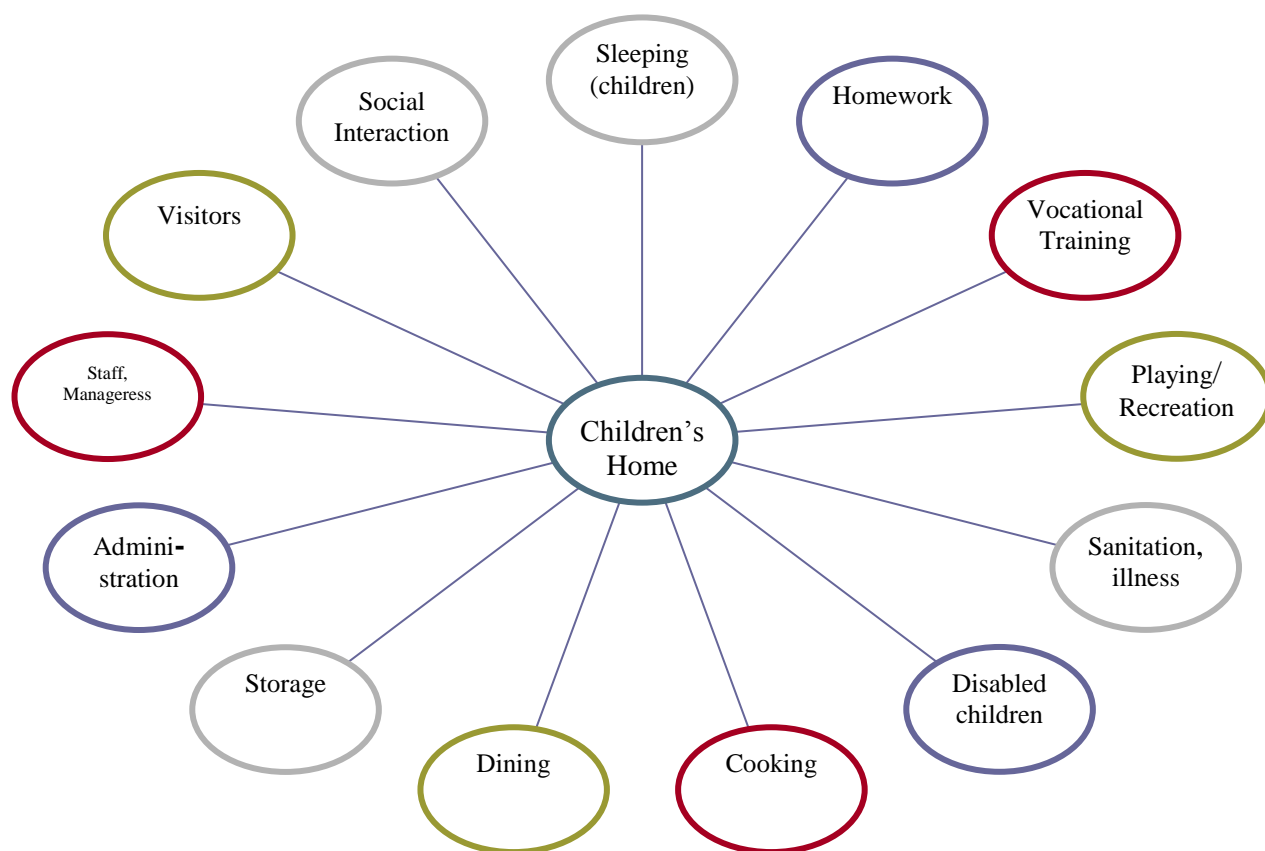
Sleeping (children)

Social Interaction

Homework

Visitors

Vocational Training

Staff, Manageress

Children's Home

Playing/ Recreation

Administration

Sanitation, illness

Storage

Disabled children

Dining

Cooking